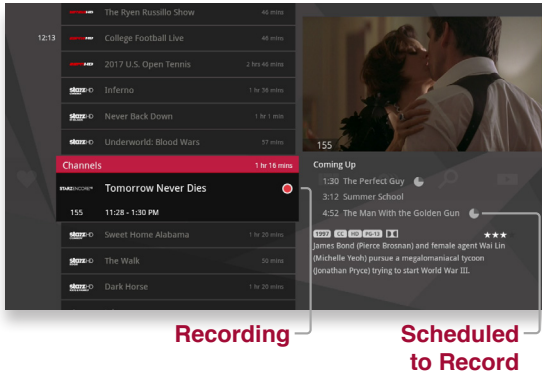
The Ryen Russillo Show 46 mins

12:13 College Football Live 46 mins

2017 U.S. Open Tennis 2 hrs 46 mins

starz HD Inferno 1 hr 38 mins

starz HD Never Back Down 1 hr 1 min

starz HD Underworld: Blood Wars 1 hr 38 mins

Channels 1 hr 18 mins

STARZ ENCORE HD Tomorrow Never Dies

155 11:28 - 1:30 PM

starz HD Sweet Home Alabama 1 hr 20 mins

starz HD The Walk 50 mins

starz HD Dark Horse 1 hr 20 mins

starz HD 1 hr 20 mins

155

Coming Up

1:30 The Perfect Guy

3:12 Summer School

4:52 The Man With the Golden Gun

1997 CC HD PG-13 ★★★

James Bond (Pierce Brosnan) and female agent Wai Lin (Michelle Yeoh) pursue a megalomaniacal tycoon (Jonathan Pryce) trying to start World War III.

Recording

Scheduled to Record